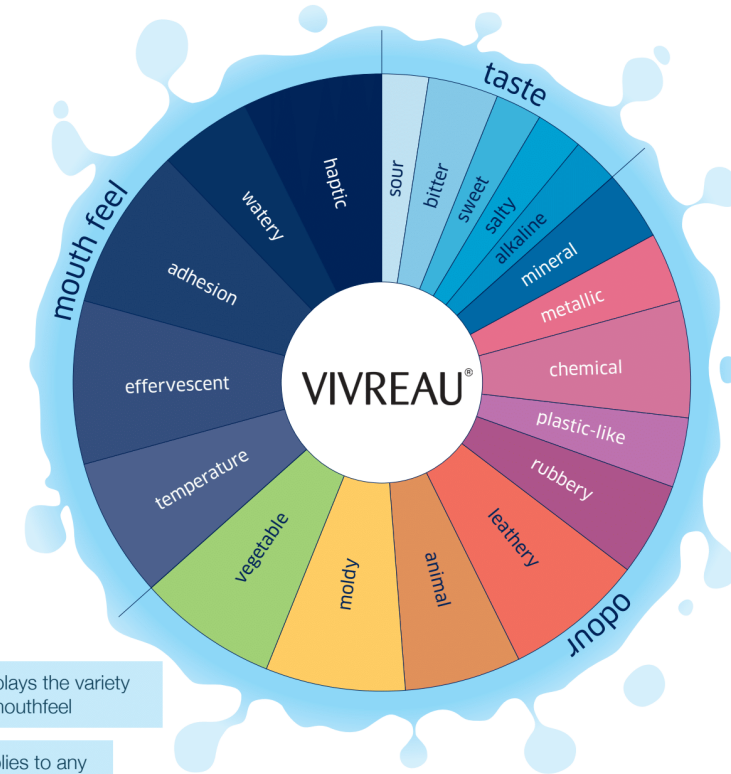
taste

sour
bitter
sweet
salty
alkaline
mineral

mouth feel

haptic
watery
adhesion
effervescent
temperature

VIVREAU®

metallic
chemical
plastic-like
rubbery
leathery
animal
moldy
vegetable

odour

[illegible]lays the variety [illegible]outhfeel

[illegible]lies to any